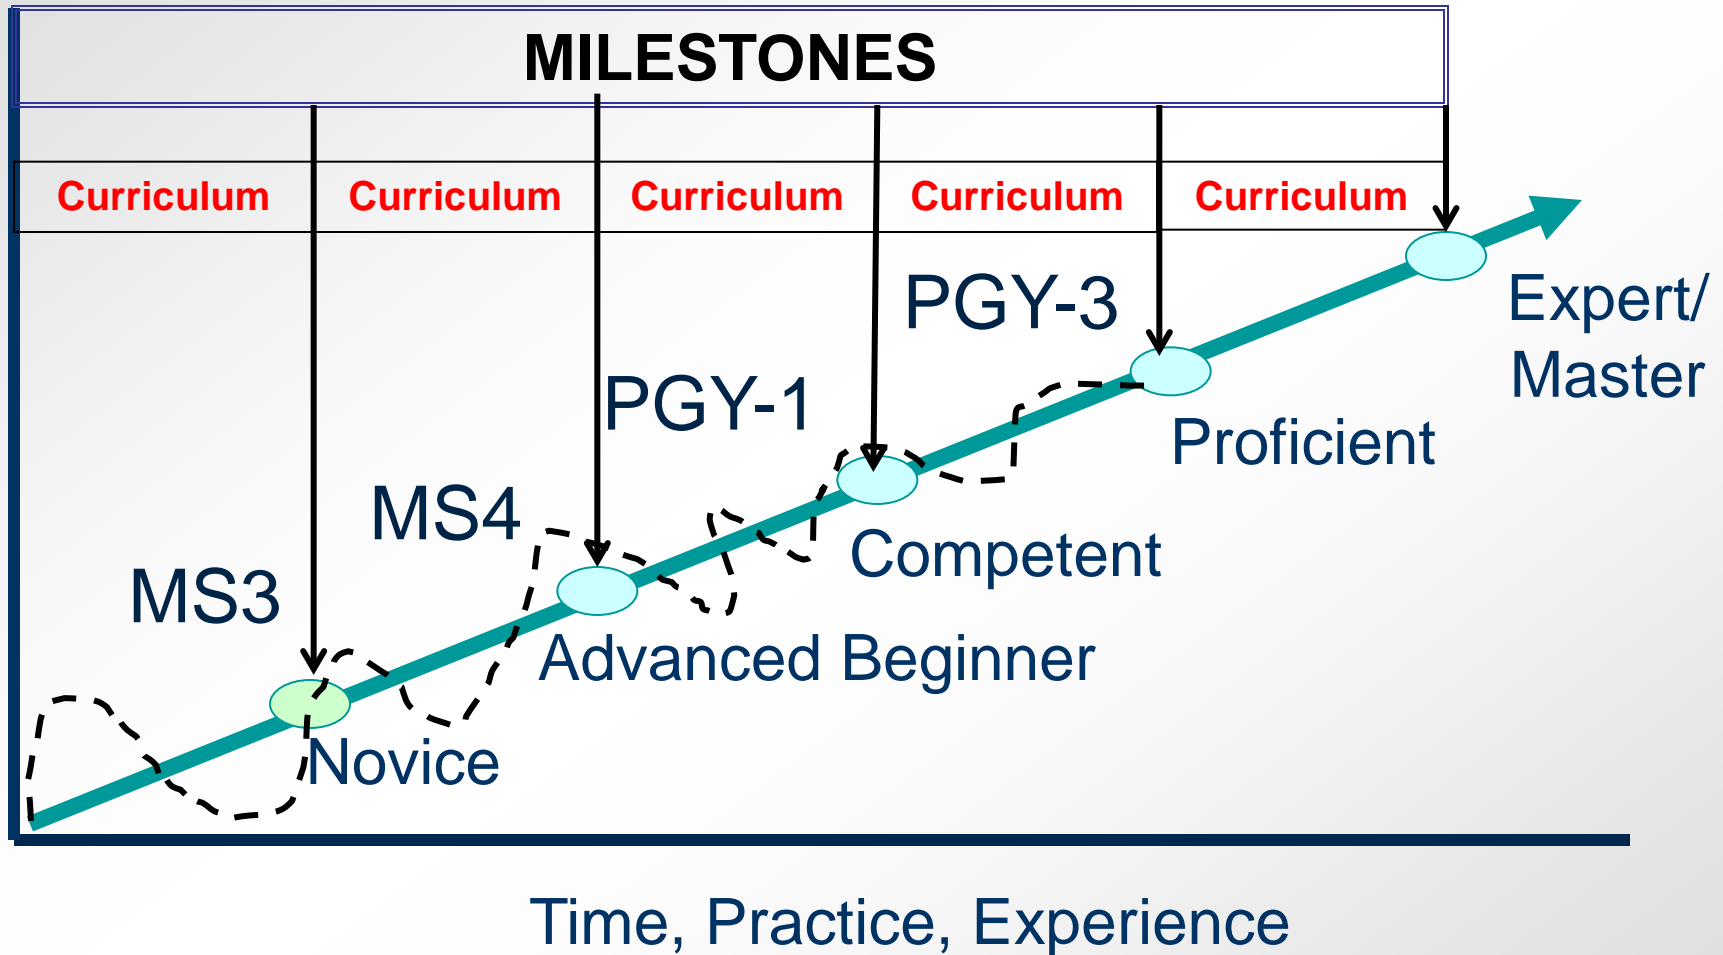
MILESTONES

| Curriculum | Curriculum | Curriculum | Curriculum | Curriculum |
|---|---|---|---|---|

PGY-3

Expert/ Master

PGY-1

Proficient

MS4

Competent

MS3

Advanced Beginner

Novice

Time, Practice, Experience